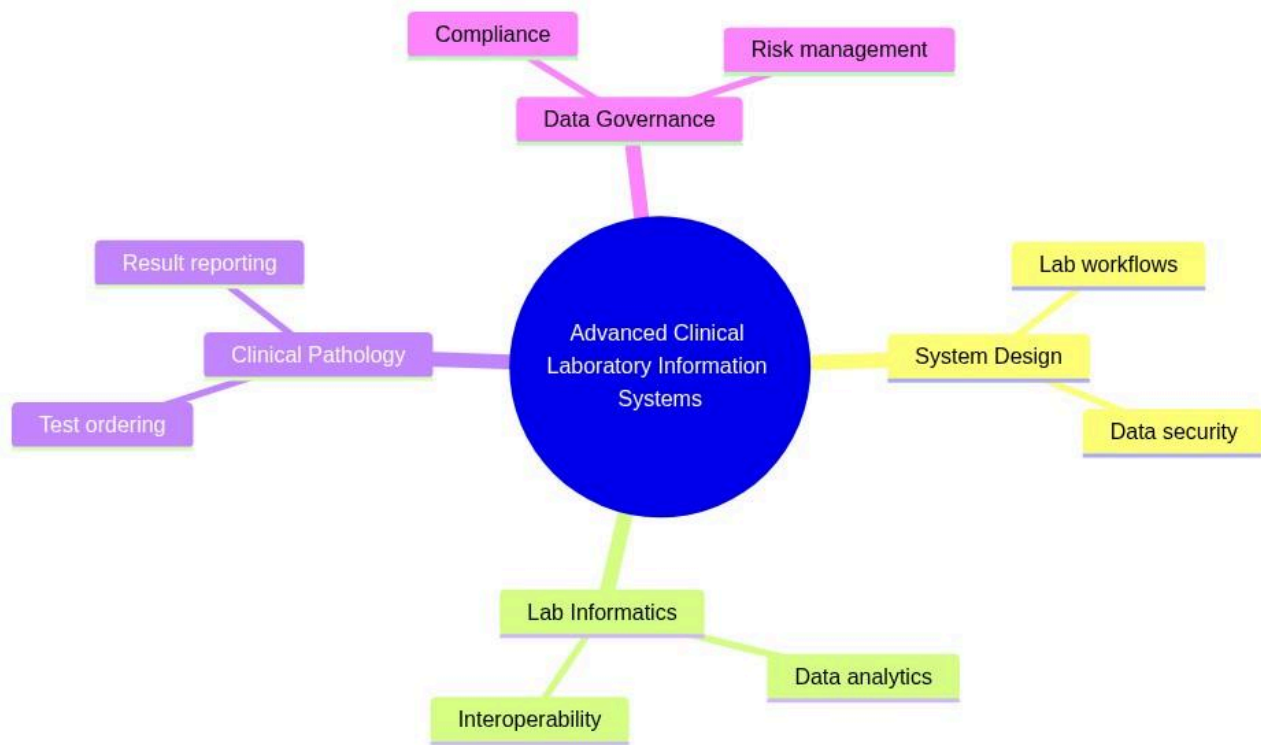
Compliance

Risk management

Data Governance

Result reporting

Clinical Pathology

Test ordering

Advanced Clinical Laboratory Information Systems

Lab workflows

System Design

Data security

Lab Informatics

Data analytics

Interoperability